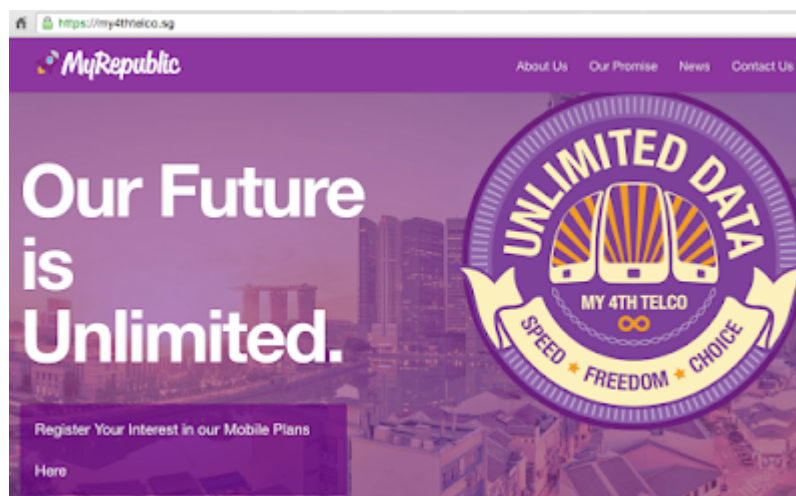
https://my4thtelco.sg

MyRepublic

About Us Our Promise News Contact Us

Our Future is Unlimited.

UNLIMITED DATA

MY 4TH TELCO

SPEED ★ FREEDOM ★ CHOICE

Register Your Interest in our Mobile Plans

Here